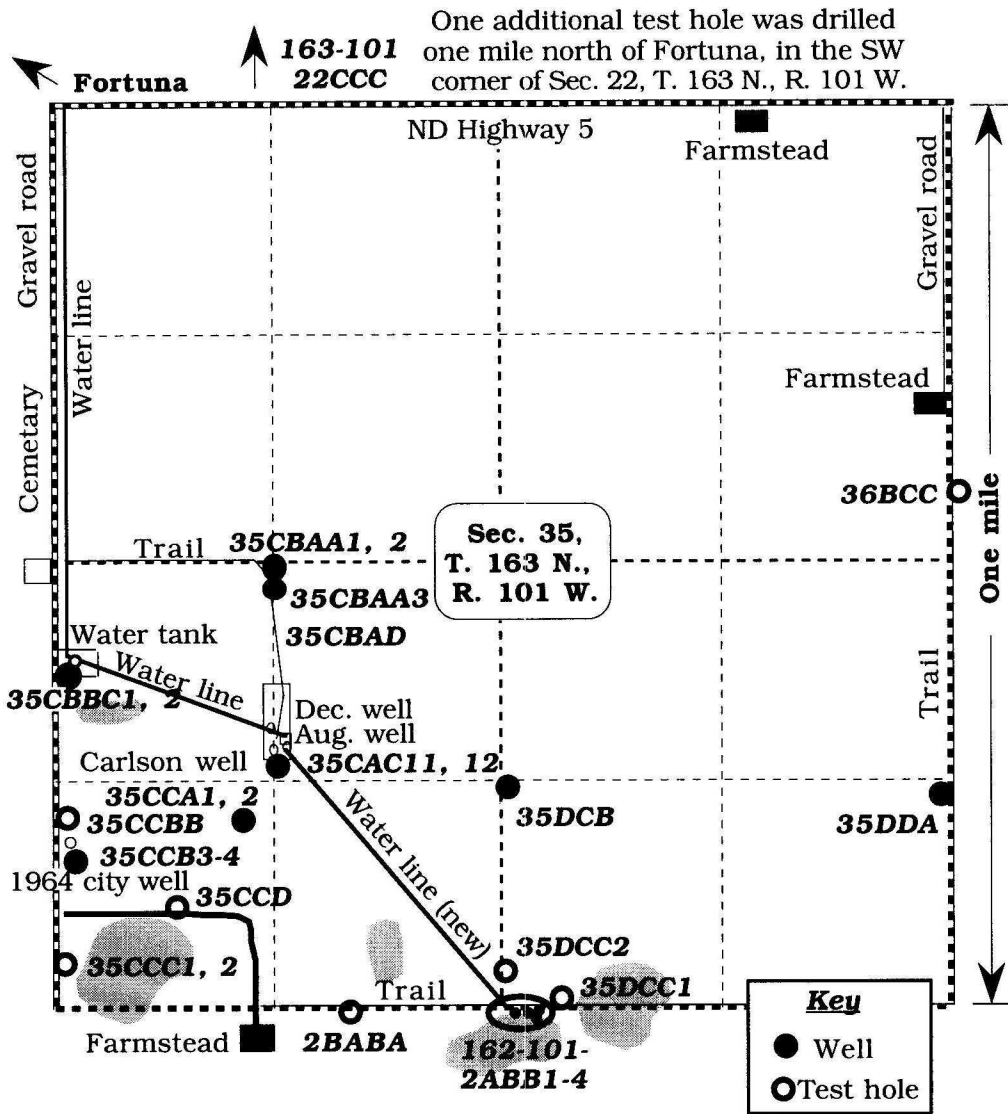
Fortuna

163-101
22CCC

One additional test hole was drilled one mile north of Fortuna, in the SW corner of Sec. 22, T. 163 N., R. 101 W.

ND Highway 5

Farmstead

Gravel road

Water line

Cemetery

Gravel road

Farmstead

36BCC

One mile

Trail

35CBAA1, 2

35CBAA3

Sec. 35, T. 163 N., R. 101 W.

35CBAD

Water tank

Water line

35CBBC1, 2

Dec. well

Aug. well

Carlson well

35CAC11, 12

Trail

35CCA1, 2

35CCBB

35CCB3-4

1964 city well

35DCB

35DDA

Water line (new)

35CCD

35DCC2

35CCC1, 2

Trail

35DCC1

Farmstead

2BABA

162-101-
2ABB1-4

Key
Well
Test hole